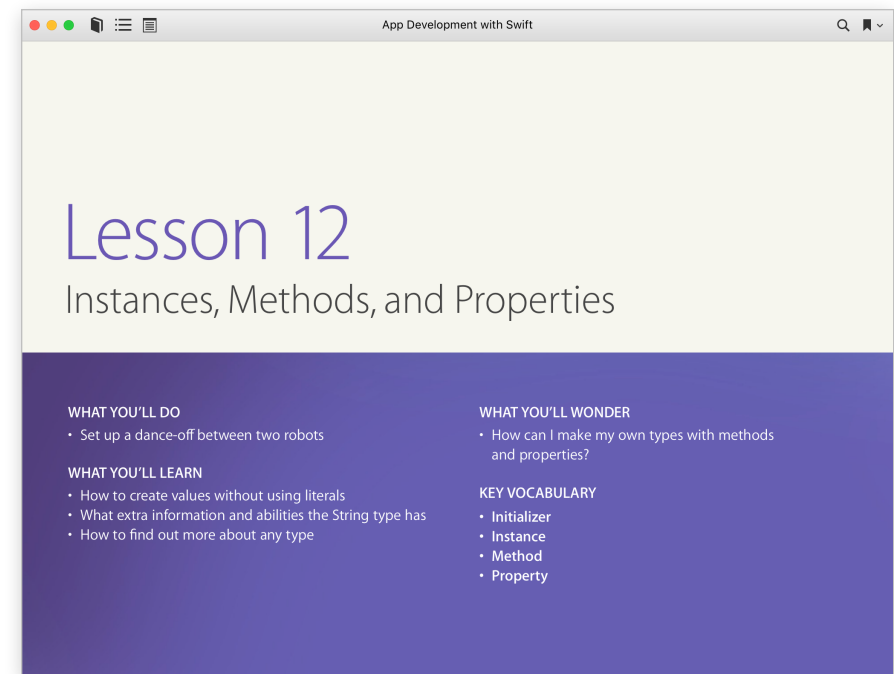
App Development with Swift

Lesson 12
Instances, Methods, and Properties

WHAT YOU'LL DO
• Set up a dance-off between two robots

WHAT YOU'LL LEARN
• How to create values without using literals
• What extra information and abilities the String type has
• How to find out more about any type

WHAT YOU'LL WONDER
• How can I make my own types with methods and properties?

KEY VOCABULARY
• Initializer
• Instance
• Method
• Property